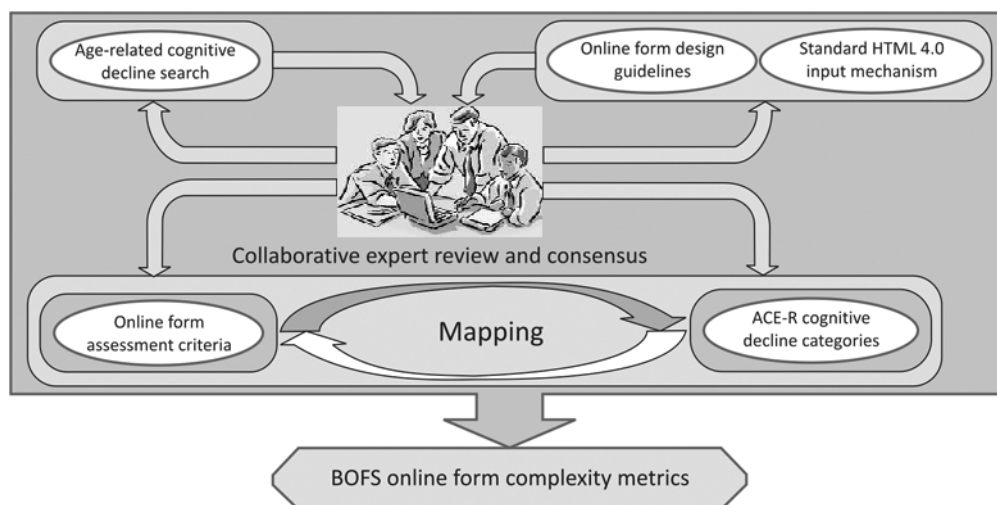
Age-related cognitive decline search

Online form design guidelines

Standard HTML 4.0 input mechanism

Collaborative expert review and consensus

Online form assessment criteria

Mapping

ACE-R cognitive decline categories

BOFS online form complexity metrics